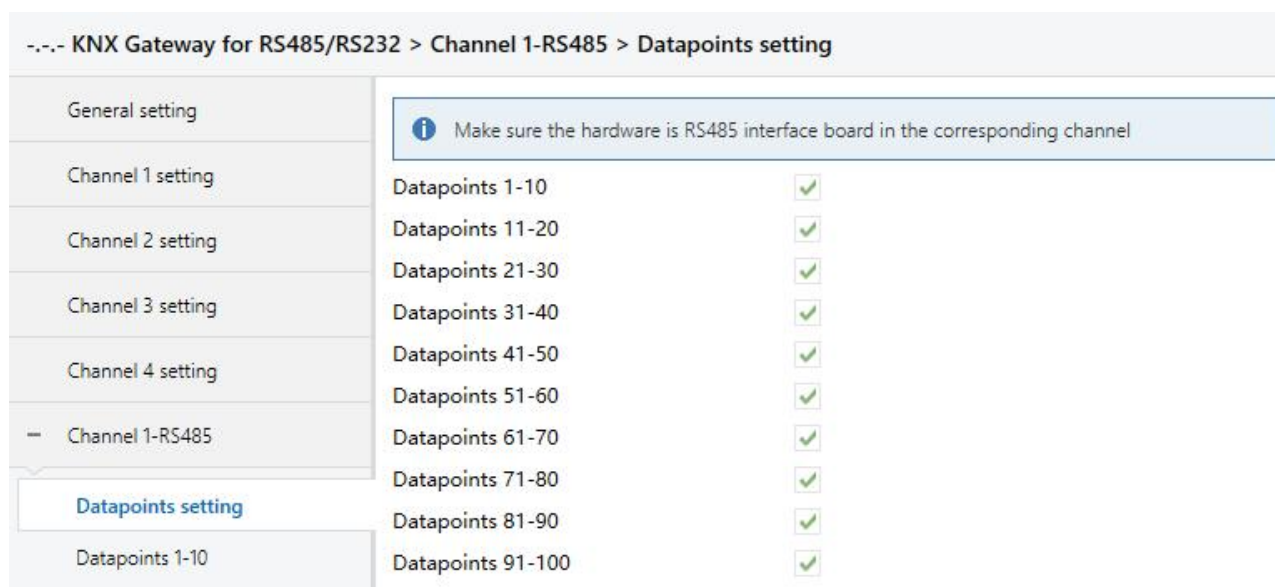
-.-.- KNX Gateway for RS485/RS232 > Channel 1-RS485 > Datapoints setting

General setting

Channel 1 setting

Channel 2 setting

Channel 3 setting

Channel 4 setting

– Channel 1-RS485

Datapoints setting

Datapoints 1-10

Make sure the hardware is RS485 interface board in the corresponding channel

Datapoints 1-10 ✓
Datapoints 11-20 ✓
Datapoints 21-30 ✓
Datapoints 31-40 ✓
Datapoints 41-50 ✓
Datapoints 51-60 ✓
Datapoints 61-70 ✓
Datapoints 71-80 ✓
Datapoints 81-90 ✓
Datapoints 91-100 ✓